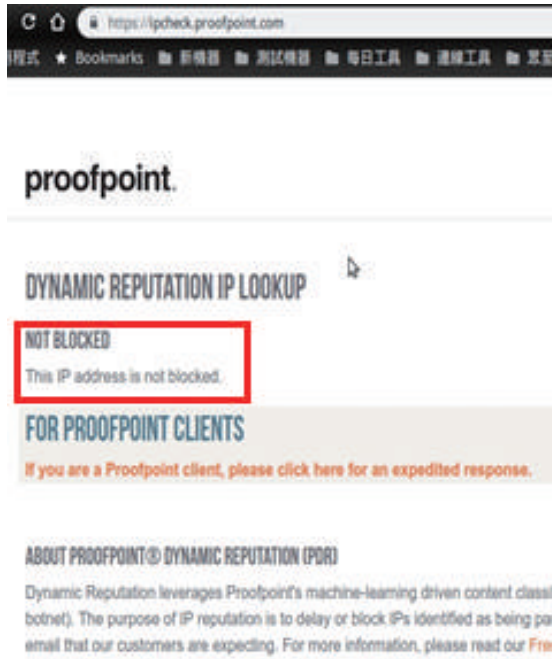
https://ipcheck.proofpoint.com

程式 ★ Bookmarks 新機器 測試機器 每日工具 連線工具 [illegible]

proofpoint.

DYNAMIC REPUTATION IP LOOKUP

NOT BLOCKED

This IP address is not blocked.

FOR PROOFPOINT CLIENTS

If you are a Proofpoint client, please click here for an expedited response.

ABOUT PROOFPOINT® DYNAMIC REPUTATION (PDR)

Dynamic Reputation leverages Proofpoint's machine-learning driven content classi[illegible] botnet). The purpose of IP reputation is to delay or block IPs identified as being pa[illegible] email that our customers are expecting. For more information, please read our Fre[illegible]